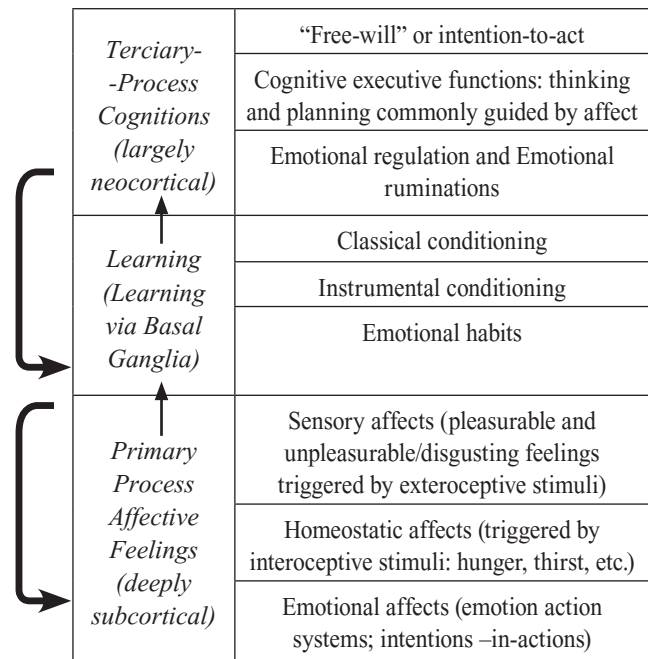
| | |
|---|---|
| *Terciary--Process Cognitions (largely neocortical)* | "Free-will" or intention-to-act |
| | Cognitive executive functions: thinking and planning commonly guided by affect |
| | Emotional regulation and Emotional ruminations |
| *Learning (Learning via Basal Ganglia)* | Classical conditioning |
| | Instrumental conditioning |
| | Emotional habits |
| *Primary Process Affective Feelings (deeply subcortical)* | Sensory affects (pleasurable and unpleasurable/disgusting feelings triggered by exteroceptive stimuli) |
| | Homeostatic affects (triggered by interoceptive stimuli: hunger, thirst, etc.) |
| | Emotional affects (emotion action systems; intentions –in-actions) |